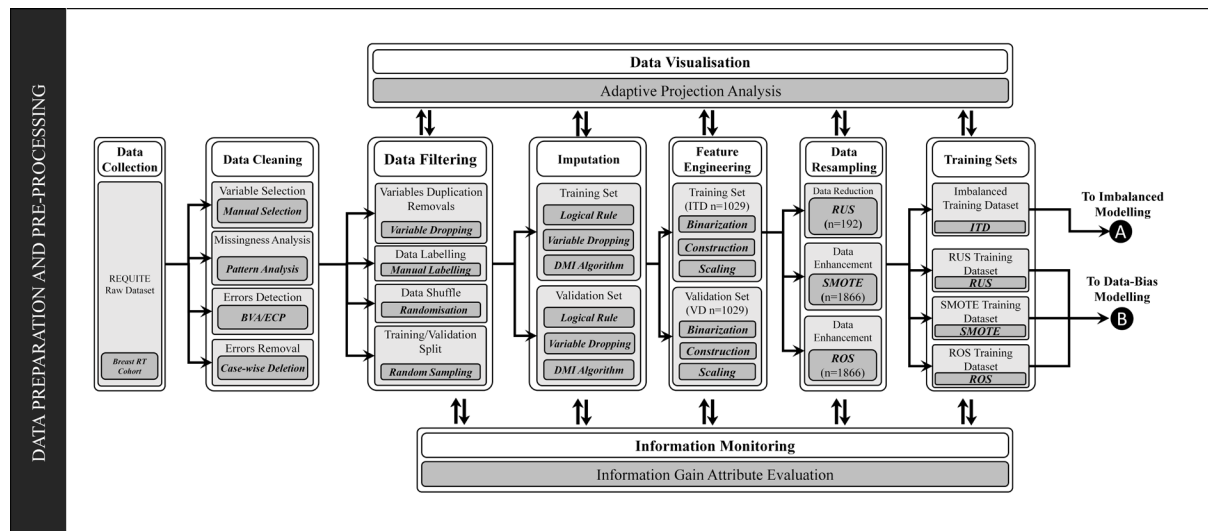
DATA PREPARATION AND PRE-PROCESSING

Data Visualisation

Adaptive Projection Analysis

Data Collection

REQUITE Raw Dataset

Breast RT Cohort

Data Cleaning

Variable Selection

Manual Selection

Missingness Analysis

Pattern Analysis

Errors Detection

BVA/ECP

Errors Removal

Case-wise Deletion

Data Filtering

Variables Duplication Removals

Variable Dropping

Data Labelling

Manual Labelling

Data Shuffle

Randomisation

Training/Validation Split

Random Sampling

Imputation

Training Set

Logical Rule

Variable Dropping

DMI Algorithm

Validation Set

Logical Rule

Variable Dropping

DMI Algorithm

Feature Engineering

Training Set (ITD n=1029)

Binarization

Construction

Scaling

Validation Set (VD n=1029)

Binarization

Construction

Scaling

Data Resampling

Data Reduction

RUS (n=192)

Data Enhancement

SMOTE (n=1866)

Data Enhancement

ROS (n=1866)

Training Sets

Imbalanced Training Dataset

ITD

RUS Training Dataset

RUS

SMOTE Training Dataset

SMOTE

ROS Training Dataset

ROS

To Imbalanced Modelling

A

To Data-Bias Modelling

B

Information Monitoring

Information Gain Attribute Evaluation